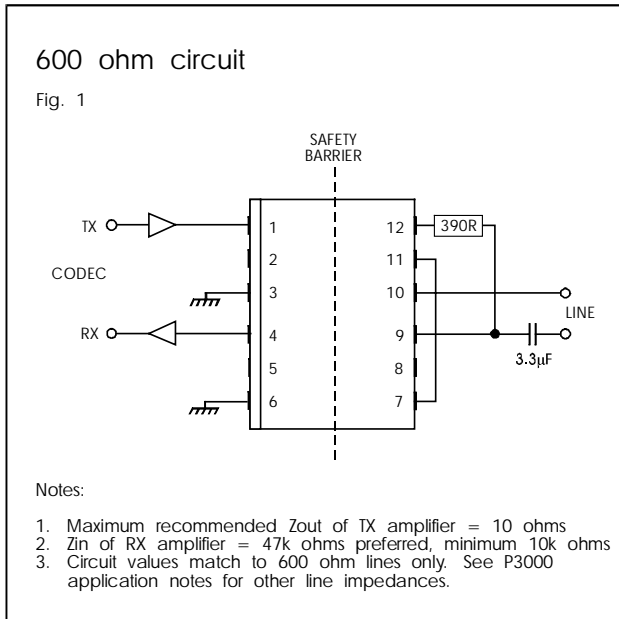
600 ohm circuit

Fig. 1

SAFETY
BARRIER

TX

CODEC

RX

1
2
3
4
5
6

12
11
10
9
8
7

390R

LINE

3.3µF

Notes:

1. Maximum recommended Zout of TX amplifier = 10 ohms
2. Zin of RX amplifier = 47k ohms preferred, minimum 10k ohms
3. Circuit values match to 600 ohm lines only. See P3000 application notes for other line impedances.